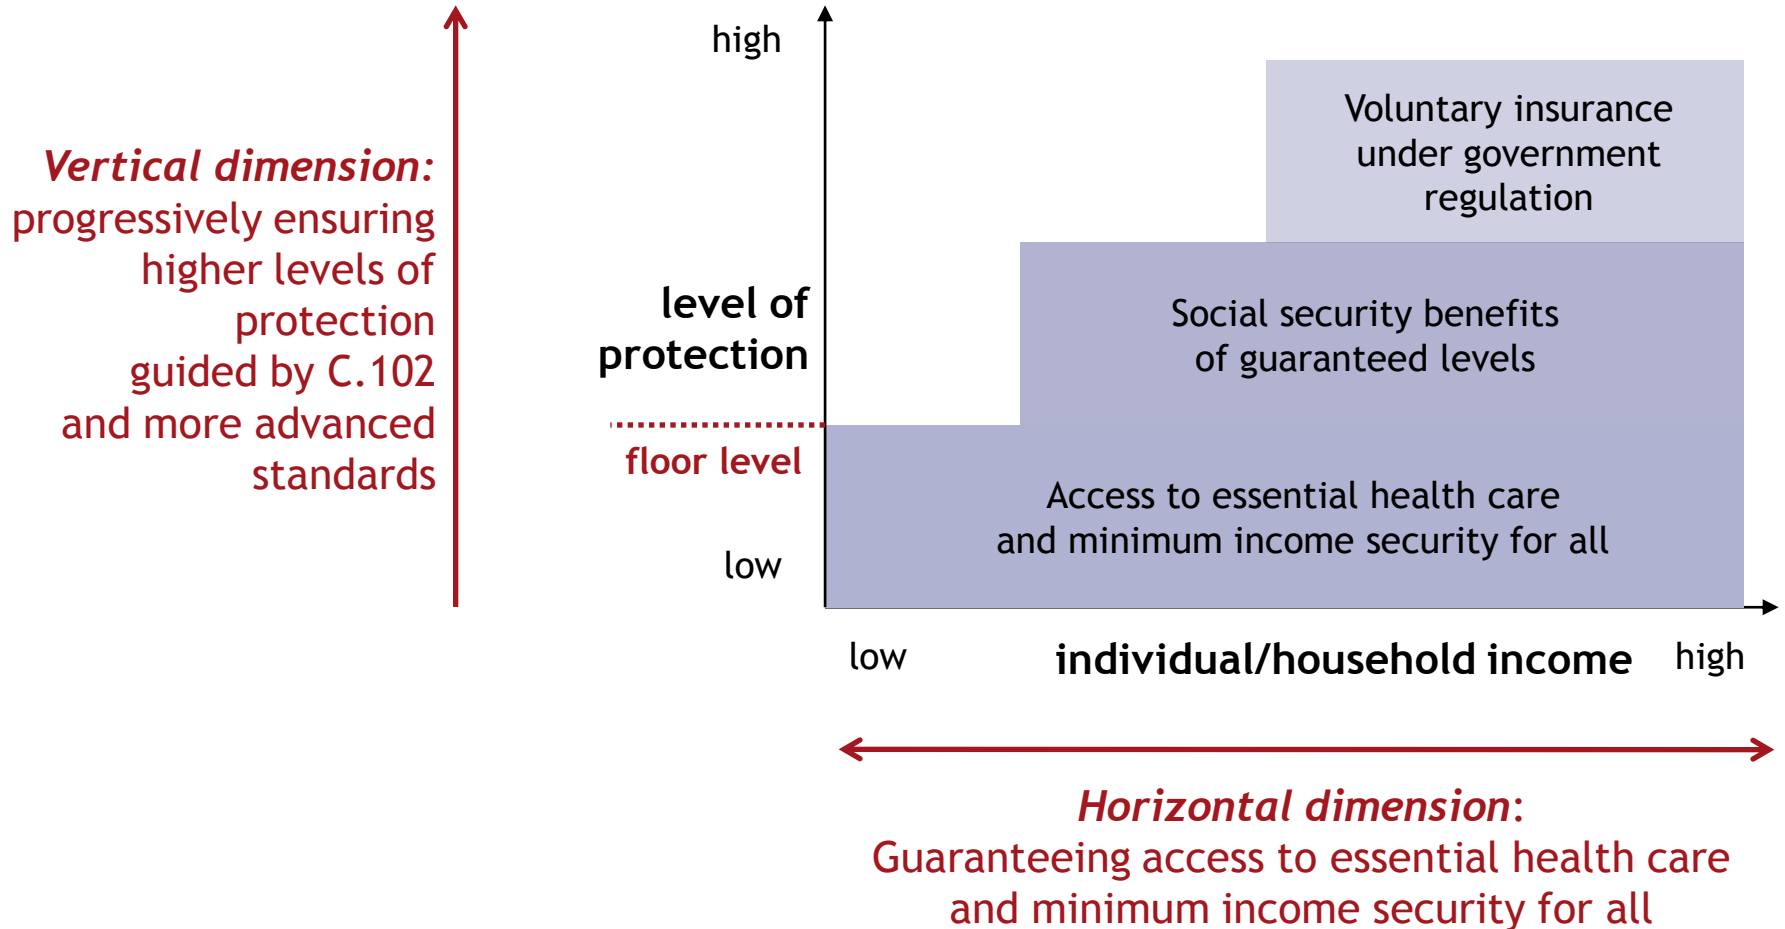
*Vertical dimension:*
progressively ensuring higher levels of protection guided by C.102 and more advanced standards

high

level of protection

floor level

low

Voluntary insurance under government regulation

Social security benefits of guaranteed levels

Access to essential health care and minimum income security for all

low

individual/household income

high

*Horizontal dimension*:
Guaranteeing access to essential health care and minimum income security for all